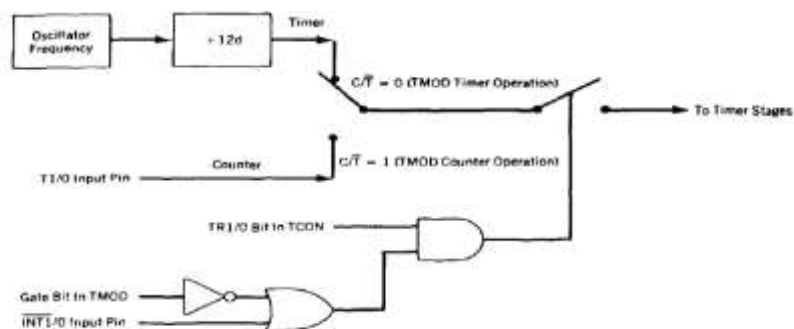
Oscillator Frequency

÷ 12d

Timer

$C/\overline{T}$ = 0 (TMOD Timer Operation)

To Timer Stages

T1/0 Input Pin

Counter

$C/\overline{T}$ = 1 (TMOD Counter Operation)

TR1/0 Bit In TCON

Gate Bit In TMOD

$\overline{INT1}$/0 Input Pin